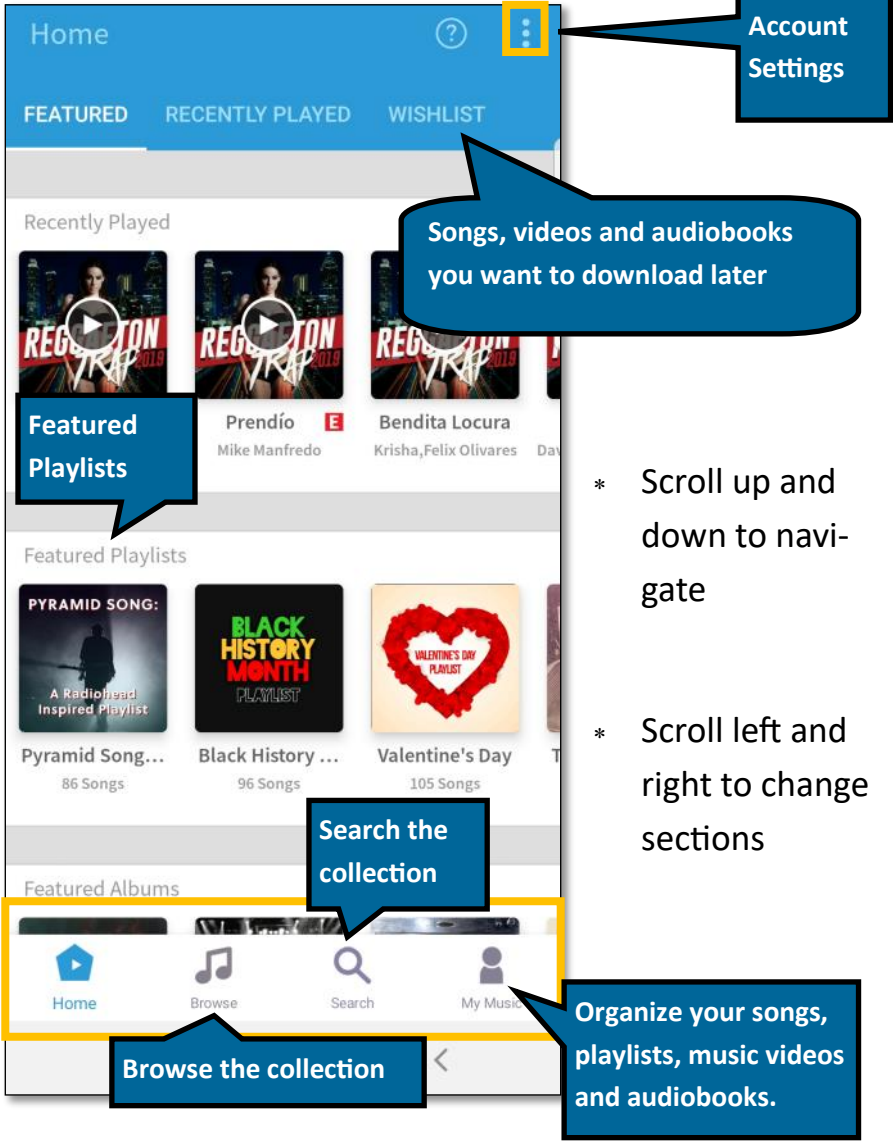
Home

Account Settings

FEATURED RECENTLY PLAYED WISHLIST

Songs, videos and audiobooks you want to download later

Recently Played

REGGAETON TRAP 2019

REGGAETON TRAP 2019

REGGAETON TRAP 2019

Featured Playlists

Prendío E
Mike Manfredo

Bendita Locura
Krisha,Felix Olivares

Da

Featured Playlists

PYRAMID SONG:
A Radiohead Inspired Playlist

BLACK HISTORY MONTH PLAYLIST

VALENTINE'S DAY PLAYLIST

Pyramid Song...
86 Songs

Black History ...
96 Songs

Valentine's Day
105 Songs

T

Search the collection

Featured Albums

Home Browse Search My Music

Browse the collection

Organize your songs, playlists, music videos and audiobooks.

* Scroll up and down to navigate

* Scroll left and right to change sections